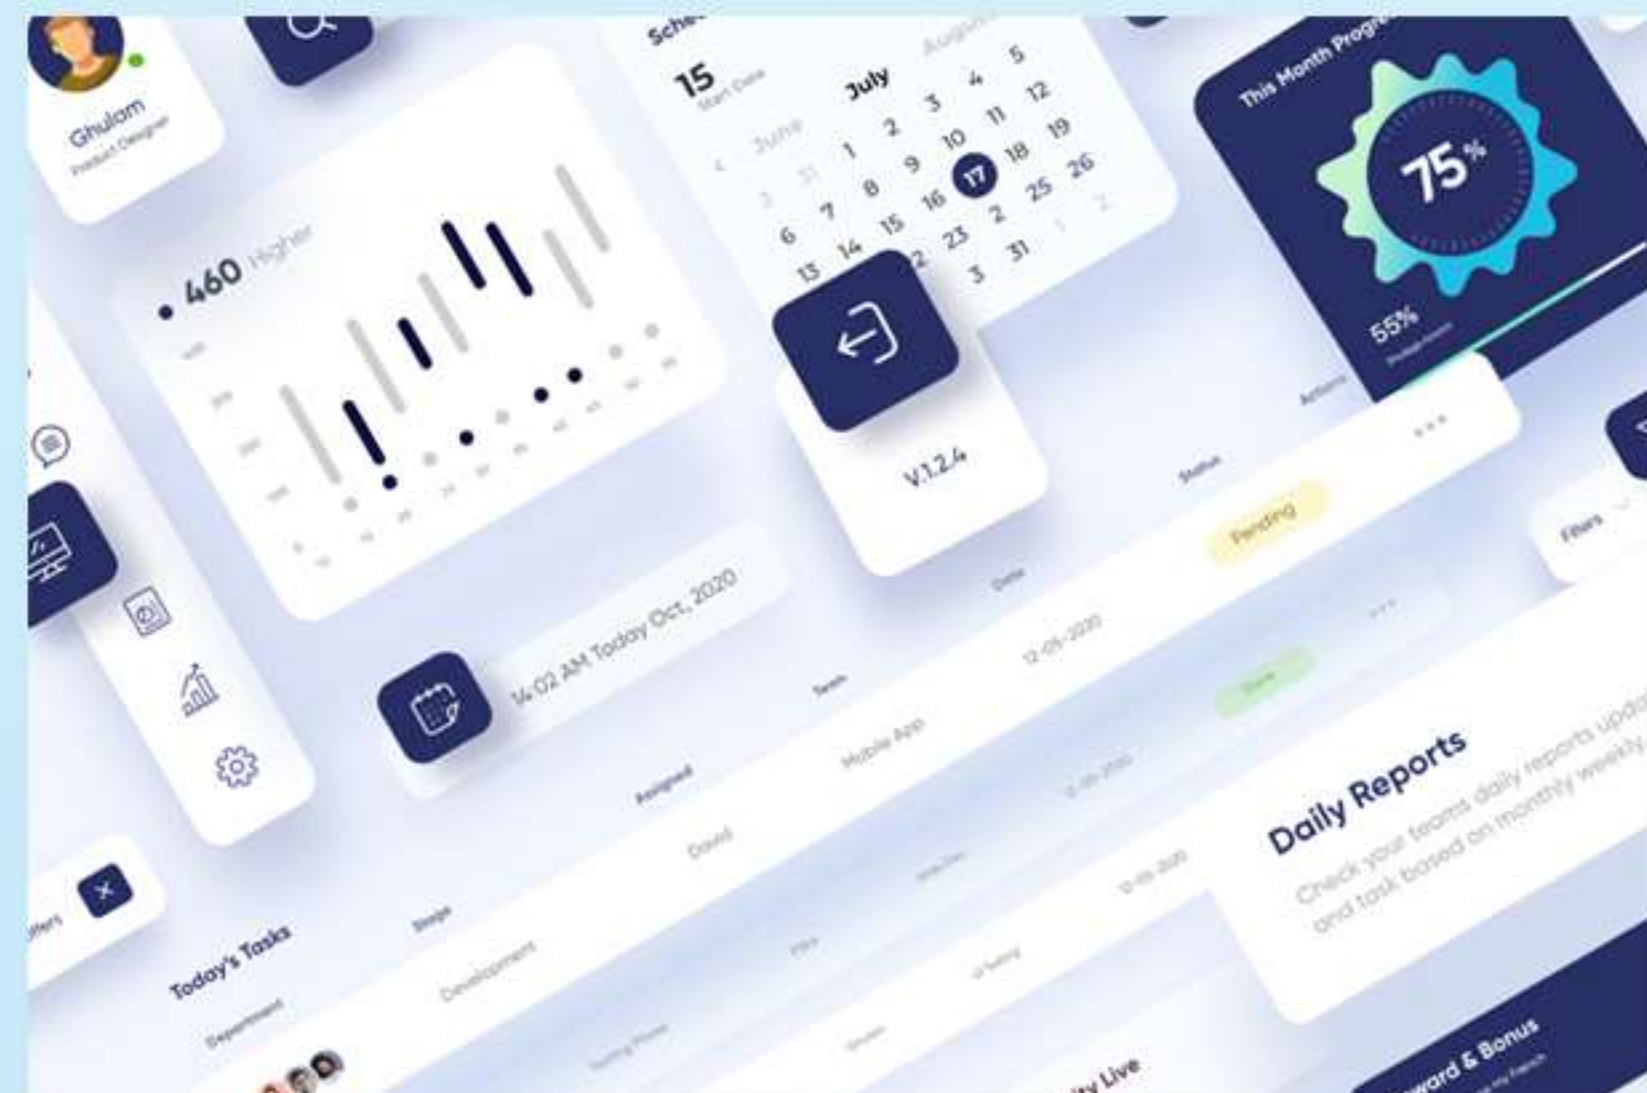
Ghulam
Product Designer

• 460 Higher

Sche
15
Start Date
June
July
August
1 2 3 4 5
8 9 10 11 12
6 7 15 16 17 18 19
13 14 22 23 2 25 26
3 31 1 2
31

This Month Progress
75%
55%

V.1.2.4

14:02 AM Today Oct, 2020

Status
Actions
Pending
Date
12-05-2020
Team
Mobile App
Assigned
David
Stage
Development
Today's Tasks
Department
Filters
Offers

Daily Reports
Check your teams daily reports updated and task based on monthly weekly

ity Live
ward & Bonus